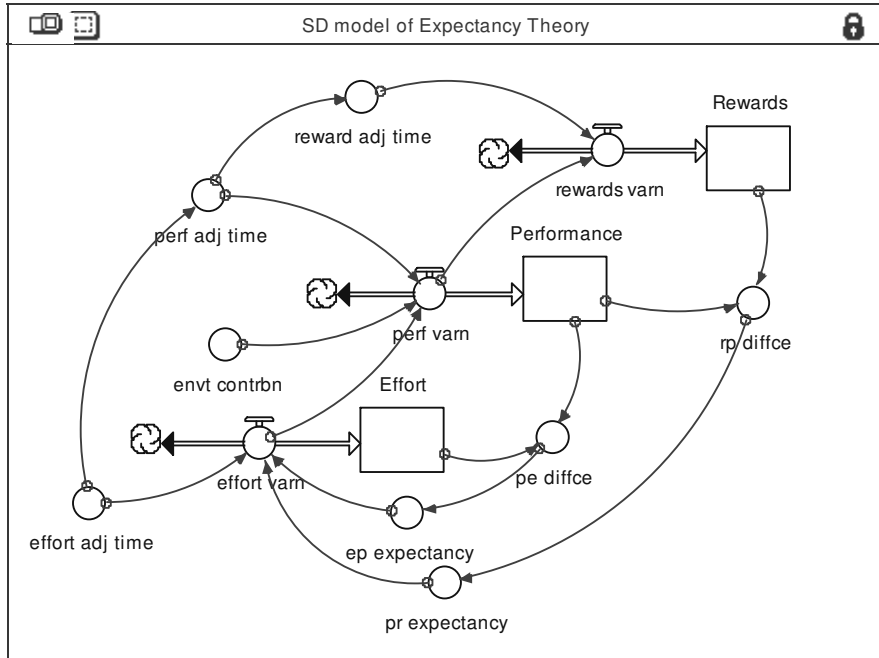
SD model of Expectancy Theory

Rewards

reward adj time

rewards varn

perf adj time

Performance

perf varn

rp diffce

envt contrbn

Effort

effort varn

pe diffce

effort adj time

ep expectancy

pr expectancy